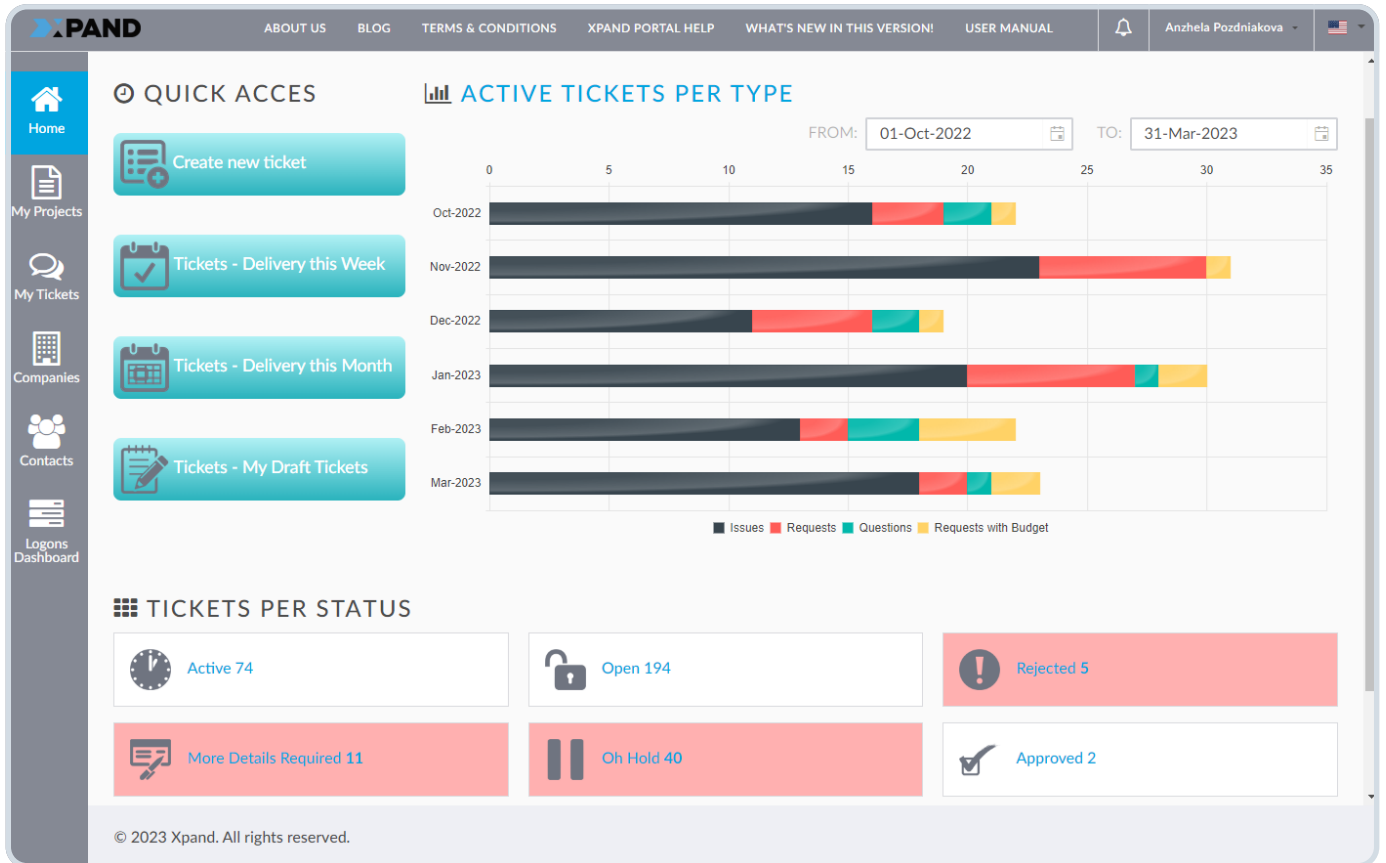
XPAND

ABOUT US BLOG TERMS & CONDITIONS XPAND PORTAL HELP WHAT'S NEW IN THIS VERSION! USER MANUAL

Anzhela Pozdniakova

Home
My Projects
My Tickets
Companies
Contacts
Logons Dashboard

QUICK ACCES

Create new ticket

Tickets - Delivery this Week

Tickets - Delivery this Month

Tickets - My Draft Tickets

ACTIVE TICKETS PER TYPE

FROM: 01-Oct-2022 TO: 31-Mar-2023

0 5 10 15 20 25 30 35

Oct-2022
Nov-2022
Dec-2022
Jan-2023
Feb-2023
Mar-2023

Issues Requests Questions Requests with Budget

TICKETS PER STATUS

Active 74

Open 194

Rejected 5

More Details Required 11

Oh Hold 40

Approved 2

© 2023 Xpand. All rights reserved.